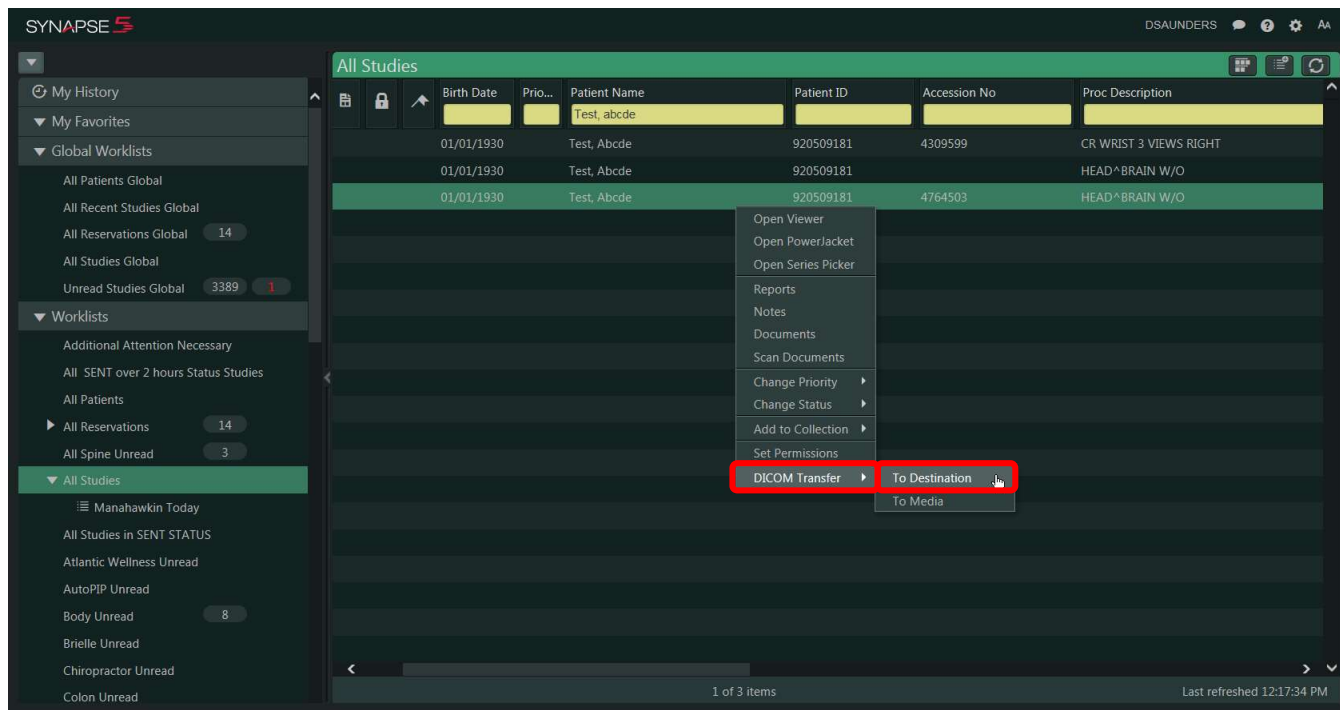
SYNAPSE 5

DSAUNDERS AA

My History
My Favorites
Global Worklists
All Patients Global
All Recent Studies Global
All Reservations Global 14
All Studies Global
Unread Studies Global 3389 1
Worklists
Additional Attention Necessary
All SENT over 2 hours Status Studies
All Patients
All Reservations 14
All Spine Unread 3
All Studies
Manahawkin Today
All Studies in SENT STATUS
Atlantic Wellness Unread
AutoPIP Unread
Body Unread 8
Brielle Unread
Chiropractor Unread
Colon Unread

All Studies

| Birth Date | Prio... | Patient Name | Patient ID | Accession No | Proc Description |
|---|---|---|---|---|---|
| | | Test, abcde | | | |
| 01/01/1930 | | Test, Abcde | 920509181 | 4309599 | CR WRIST 3 VIEWS RIGHT |
| 01/01/1930 | | Test, Abcde | 920509181 | | HEAD^BRAIN W/O |
| 01/01/1930 | | Test, Abcde | 920509181 | 4764503 | HEAD^BRAIN W/O |

Open Viewer
Open PowerJacket
Open Series Picker
Reports
Notes
Documents
Scan Documents
Change Priority
Change Status
Add to Collection
Set Permissions
DICOM Transfer
To Destination
To Media

1 of 3 items
Last refreshed 12:17:34 PM